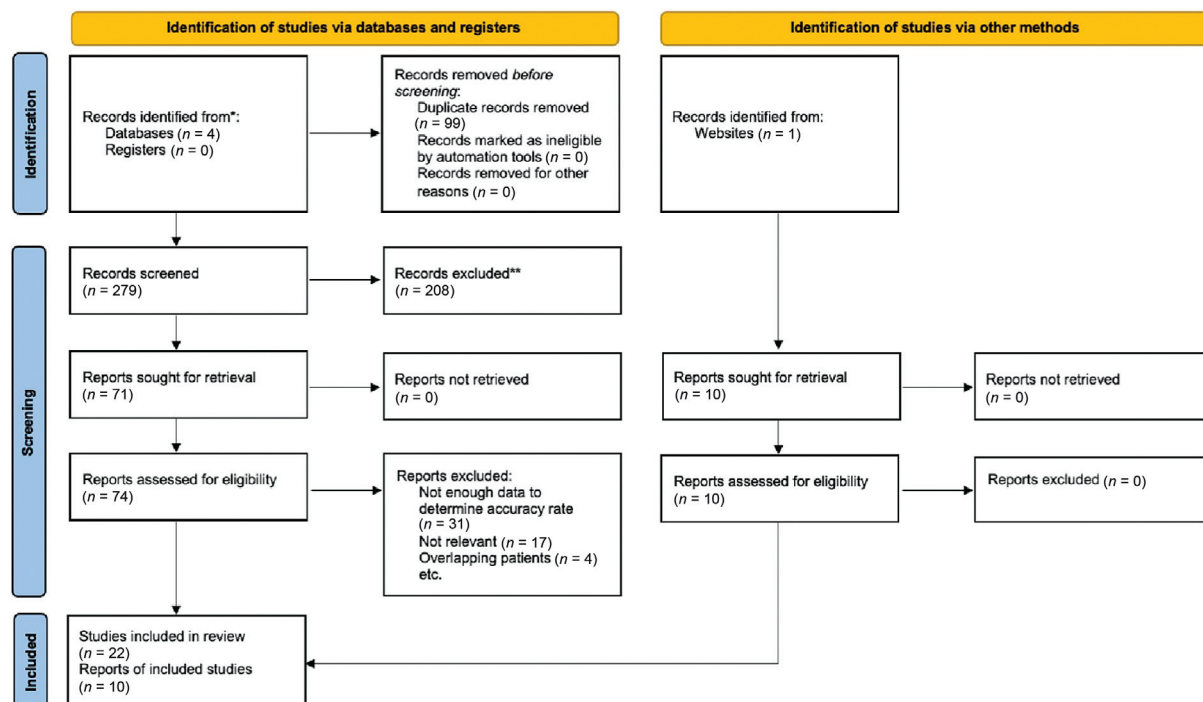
Identification of studies via databases and registers

Identification of studies via other methods

Identification

Records identified from*:
Databases ($n$ = 4)
Registers ($n$ = 0)

Records removed *before screening*:
Duplicate records removed ($n$ = 99)
Records marked as ineligible by automation tools ($n$ = 0)
Records removed for other reasons ($n$ = 0)

Records identified from:
Websites ($n$ = 1)

Screening

Records screened
($n$ = 279)

Records excluded**
($n$ = 208)

Reports sought for retrieval
($n$ = 71)

Reports not retrieved
($n$ = 0)

Reports sought for retrieval
($n$ = 10)

Reports not retrieved
($n$ = 0)

Reports assessed for eligibility
($n$ = 74)

Reports excluded:
Not enough data to determine accuracy rate
($n$ = 31)
Not relevant ($n$ = 17)
Overlapping patients ($n$ = 4)
etc.

Reports assessed for eligibility
($n$ = 10)

Reports excluded ($n$ = 0)

Included

Studies included in review
($n$ = 22)
Reports of included studies
($n$ = 10)